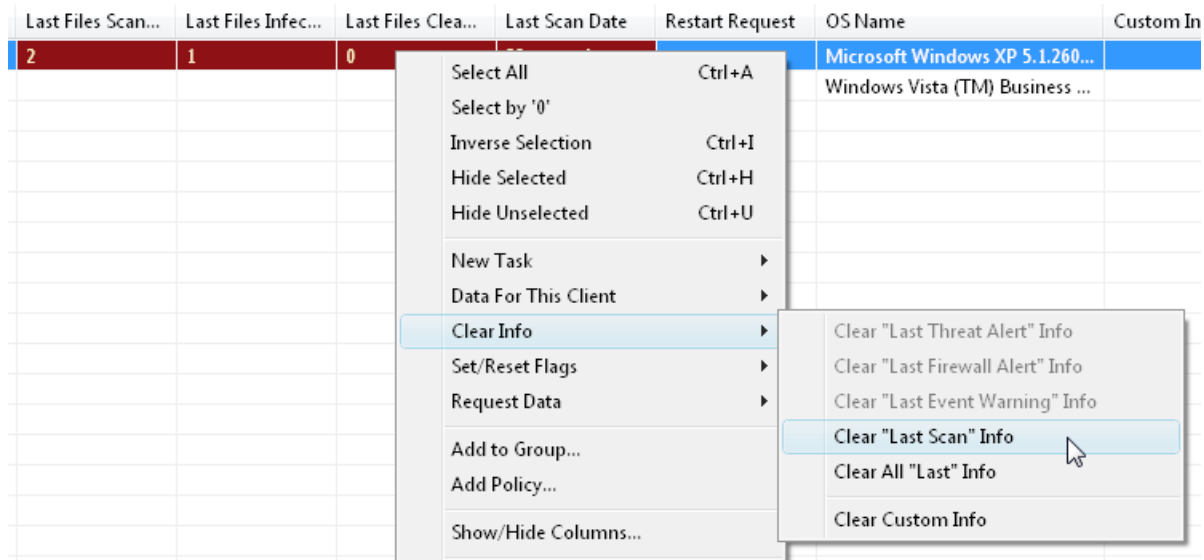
| Last Files Scan... | Last Files Infec... | Last Files Clea... | Last Scan Date | Restart Request | OS Name | Custom In |
|---|---|---|---|---|---|---|
| 2 | 1 | 0 | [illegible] | | Microsoft Windows XP 5.1.260... | |
| | | | | | Windows Vista (TM) Business ... | |

Select All Ctrl+A
Select by '0'
Inverse Selection Ctrl+I
Hide Selected Ctrl+H
Hide Unselected Ctrl+U

New Task
Data For This Client
Clear Info
Set/Reset Flags
Request Data

Add to Group...
Add Policy...

Show/Hide Columns...

Clear "Last Threat Alert" Info
Clear "Last Firewall Alert" Info
Clear "Last Event Warning" Info
Clear "Last Scan" Info
Clear All "Last" Info

Clear Custom Info